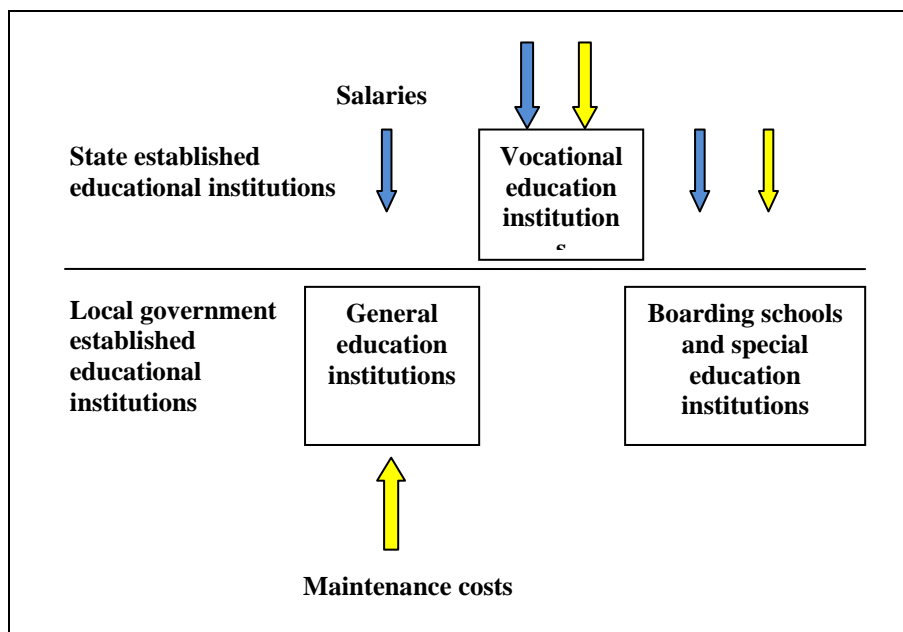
Salaries

State established educational institutions

Vocational education institution s

Local government established educational institutions

General education institutions

Boarding schools and special education institutions

Maintenance costs